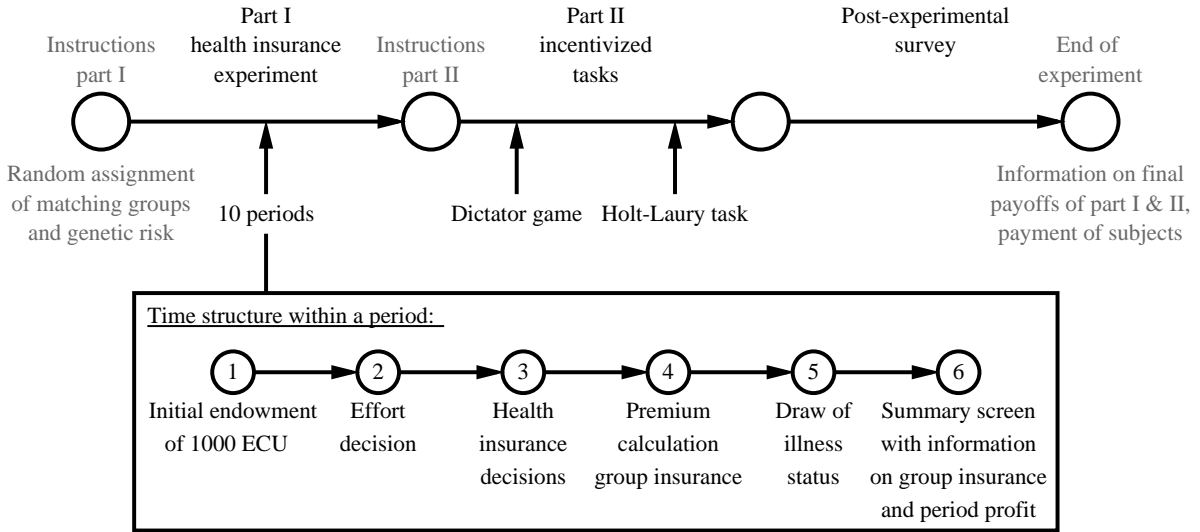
Instructions part I

Part I health insurance experiment

Instructions part II

Part II incentivized tasks

Post-experimental survey

End of experiment

Random assignment of matching groups and genetic risk

10 periods

Dictator game

Holt-Laury task

Information on final payoffs of part I & II, payment of subjects

Time structure within a period:

1
Initial endowment of 1000 ECU

2
Effort decision

3
Health insurance decisions

4
Premium calculation group insurance

5
Draw of illness status

6
Summary screen with information on group insurance and period profit